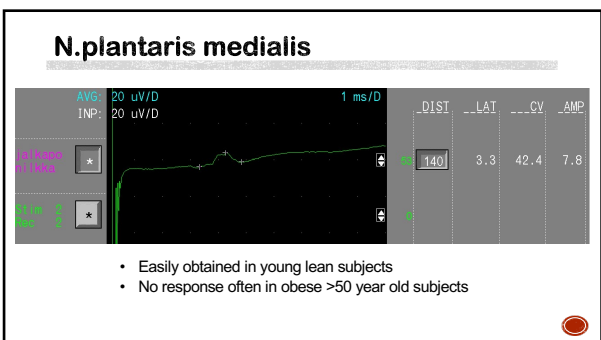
N.plantaris medialis

AVG: 20 uV/D
INP: 20 uV/D

1 ms/D

jalkapo
nilkka

*

Stim 2
Rec 2

*

| DIST | LAT | CV | AMP |
|---|---|---|---|
| 140 | 3.3 | 42.4 | 7.8 |

• Easily obtained in young lean subjects
• No response often in obese >50 year old subjects